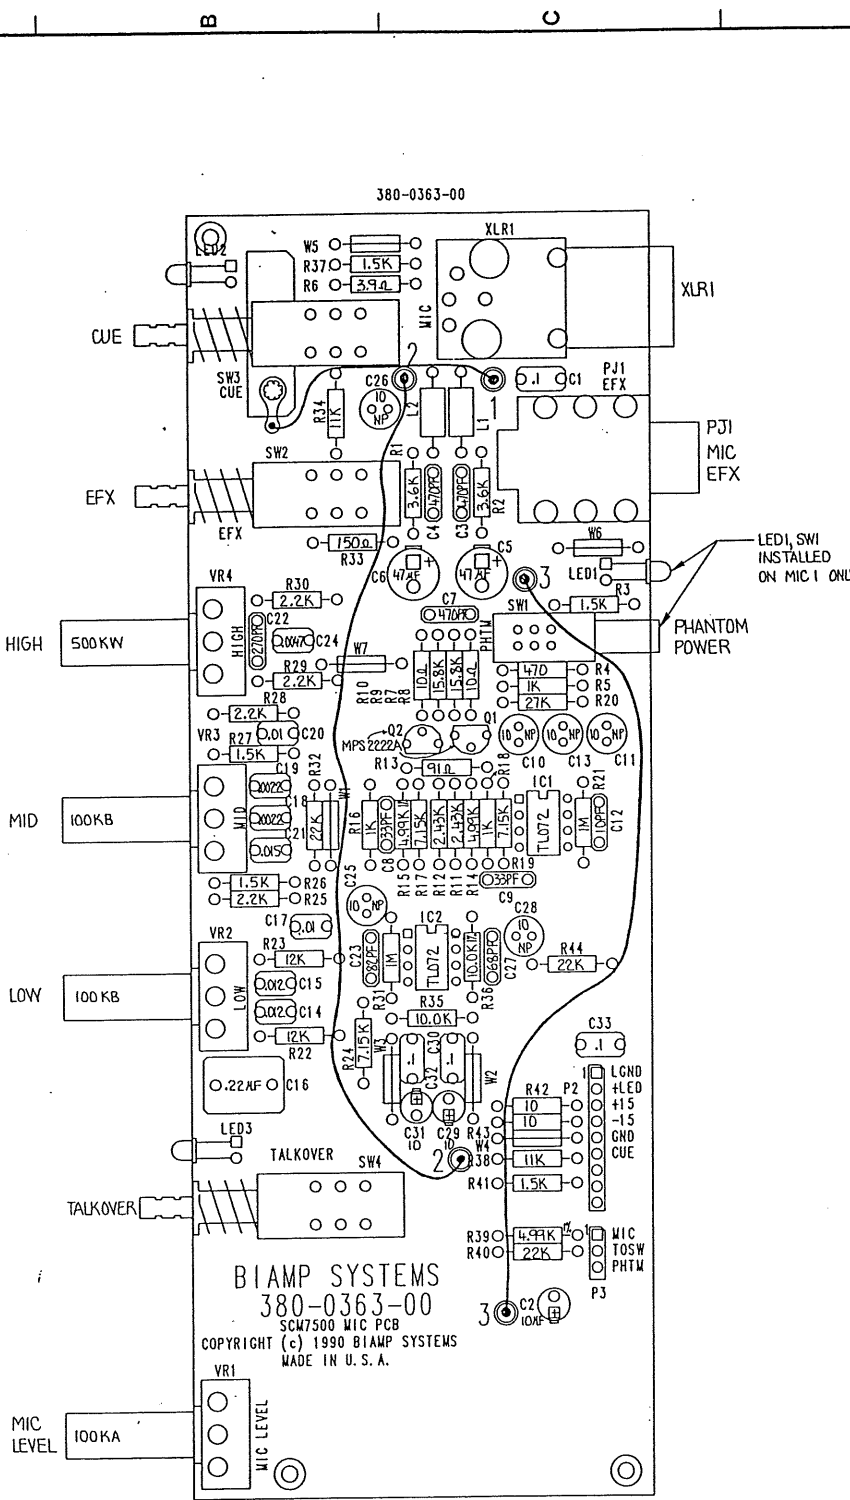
B C

380-0363-00

LED2
W5
R37 1.5K
R6 3.9Ω
XLR1
MIC
XLR1

CUE
SW3 CUE
C26
2
10 NP
L2
L1
1
.1 C1
PJ1 EFX
R34 11K

SW2
EFX
EFX
R1 3.6K
C4 470PF
C3 470PF
R2 3.6K
PJ1 MIC EFX

R33 150Ω
C6 47μF
C5 47μF
W6
LED1
3
LED1, SW1 INSTALLED ON MIC 1 ONLY
R3 1.5K

VR4
R30 2.2K
HIGH
270PF C22
.0047 C24
C7 470PF
SW1 PHTM
PHANTOM POWER
HIGH 500KW
R29 2.2K
W7
R10 R9 R7 R8
10Ω 15.8K 15.8K 10Ω
470 R4
1K R5
27K R20
R28 2.2K
VR3 R27 1.5K
.01 C20
Q2 MPS2222A
Q1
10 NP C10
10 NP C13
10 NP C11
C19 R32
.0022
C18 .0022
22K
W1
R13 91Ω
R18
IC1
R21
MID 100KB
MID
C21 .015
R16 1K
C8 33PF
4.99K
7.15K
2.43K
2.43K
4.99K
1K
7.15K
TL072
1M
10PF C12
R26 1.5K
R25 2.2K
C25
R15 R17 R12 R11 R14
R19
C9 33PF
C17 .01
10 NP
IC2
C28 10 NP
VR2
R23 12K
C23 82PF
1M
TL072
10.0K
68PF
R44 22K
C27
LOW 100KB
LOW
.0012 C15
.0012 C14
R31
R36
R35 10.0K
12K
R22
R24 7.15K
W3
.1
C32 C30
.1
W2
C33 .1
.22μF C16
R42 10
R43 10
P2
1 LGND
+LED
+15
-15
GND
CUE
LED3
C31 10
C29 10
W4
2
R38 11K
TALKOVER
SW4
TALKOVER
R41 1.5K
R39 4.99K
R40 22K
MIC TOSW PHTM
P3
BIAMP SYSTEMS
380-0363-00
SCM7500 MIC PCB
COPYRIGHT (c) 1990 BIAMP SYSTEMS
MADE IN U.S.A.
3
C2 10μF
VR1
MIC LEVEL 100KA
MIC LEVEL